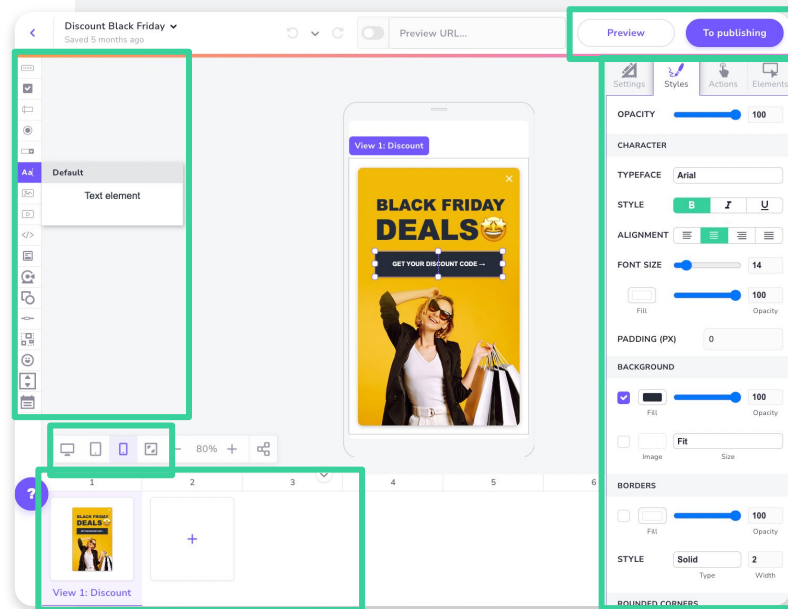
Discount Black Friday
Saved 5 months ago

Preview URL...

Preview
To publishing

Settings
Styles
Actions
Elements

Default
Text element

View 1: Discount

BLACK FRIDAY
DEALS

GET YOUR DISCOUNT CODE →

80%

OPACITY
100

CHARACTER

TYPEFACE
Arial

STYLE
B
I
U

ALIGNMENT

FONT SIZE
14

100
Fill
Opacity

PADDING (PX)
0

BACKGROUND

100
Fill
Opacity

Fit
Image
Size

BORDERS

100
Fill
Opacity

STYLE
Solid
2
Type
Width

ROUNDED CORNERS

1
2
3
4
5
6

?

BLACK FRIDAY DEALS

View 1: Discount

+